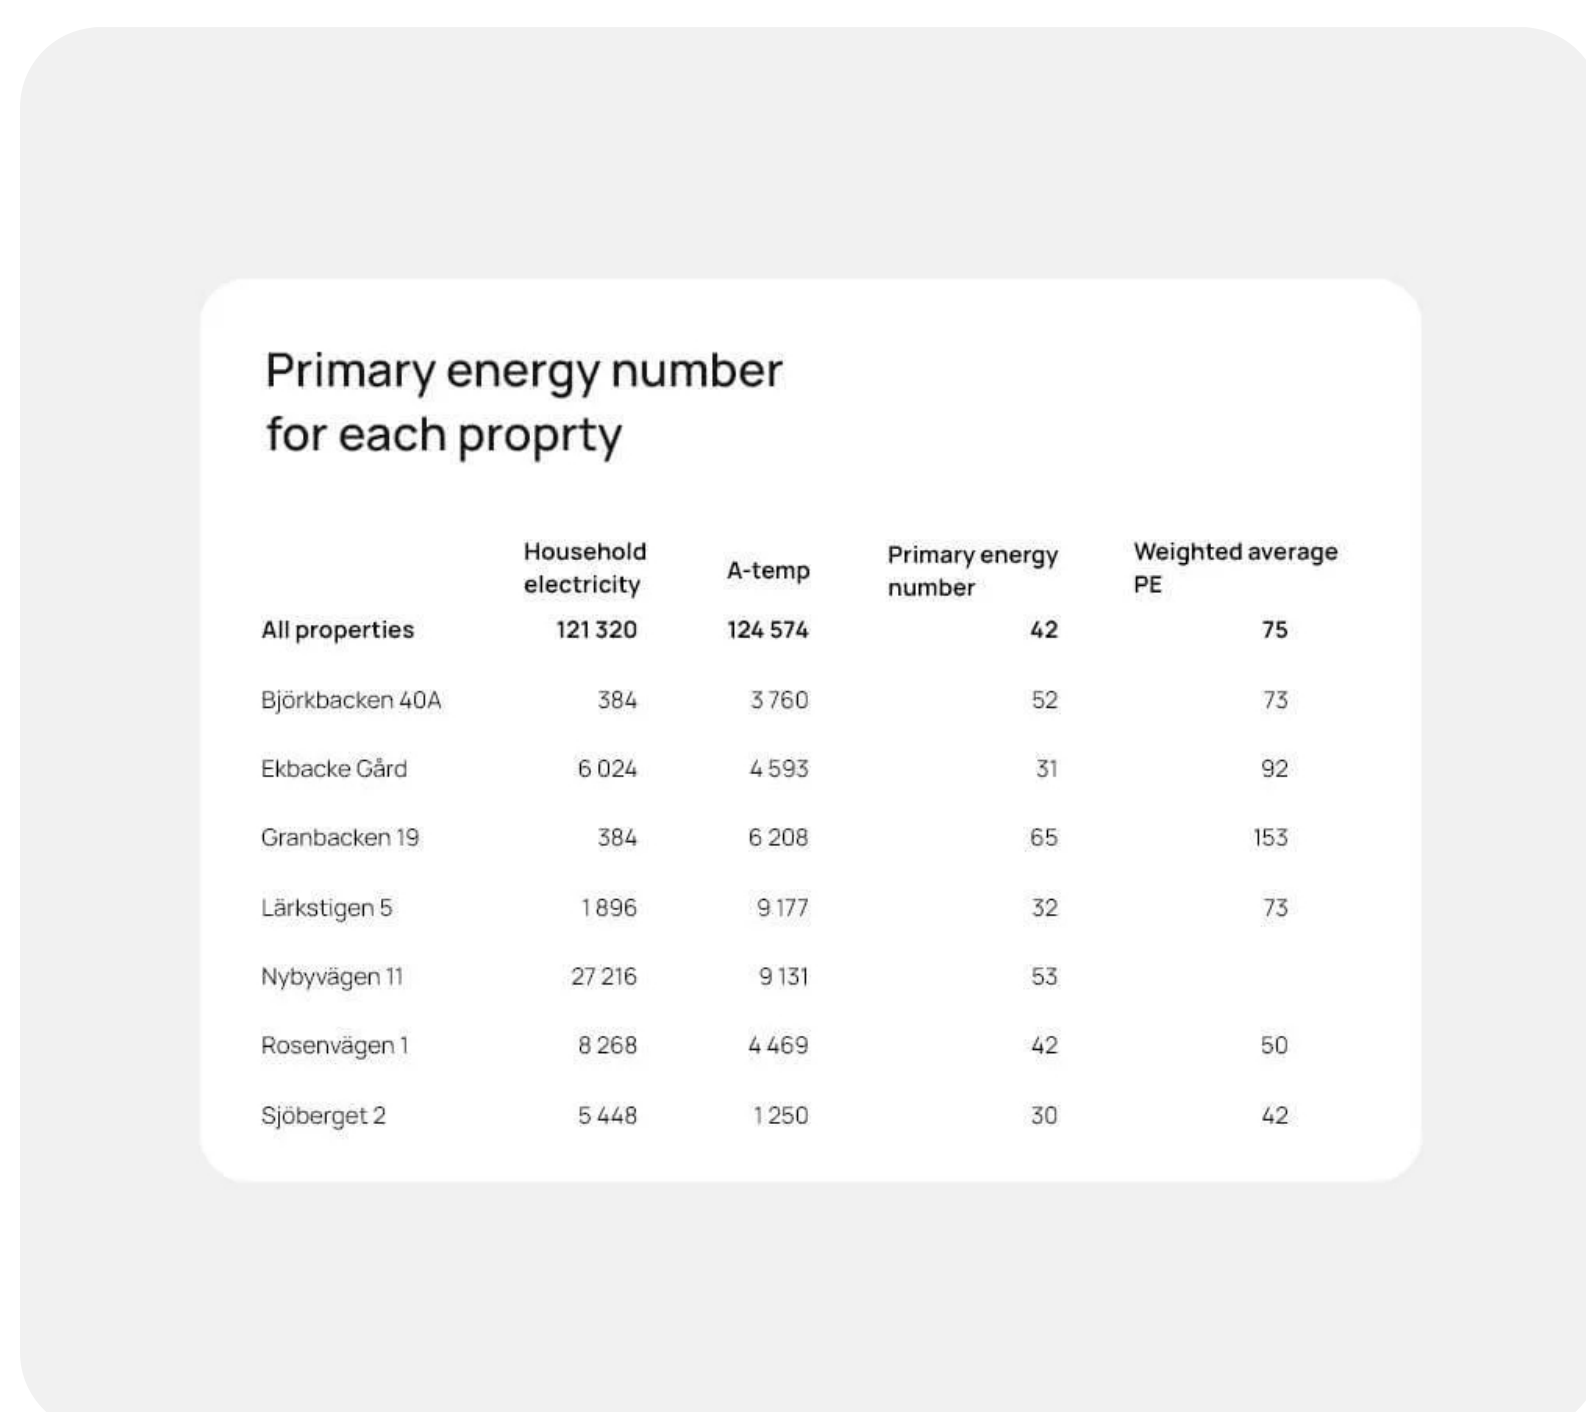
Primary energy number for each proprty

| | Household electricity | A-temp | Primary energy number | Weighted average PE |
|---|---|---|---|---|
| **All properties** | **121 320** | **124 574** | **42** | **75** |
| Björkbacken 40A | 384 | 3 760 | 52 | 73 |
| Ekbacke Gård | 6 024 | 4 593 | 31 | 92 |
| Granbacken 19 | 384 | 6 208 | 65 | 153 |
| Lärkstigen 5 | 1 896 | 9 177 | 32 | 73 |
| Nybyvägen 11 | 27 216 | 9 131 | 53 | |
| Rosenvägen 1 | 8 268 | 4 469 | 42 | 50 |
| Sjöberget 2 | 5 448 | 1 250 | 30 | 42 |